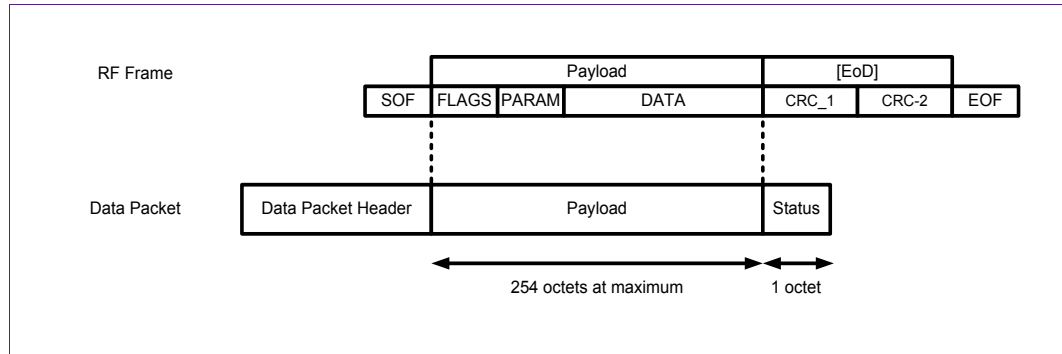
RF Frame

| | Payload | | | [EoD] | | |
|---|---|---|---|---|---|---|
| SOF | FLAGS | PARAM | DATA | CRC_1 | CRC-2 | EOF |

Data Packet

| Data Packet Header | Payload | Status |
|---|---|---|

254 octets at maximum

1 octet